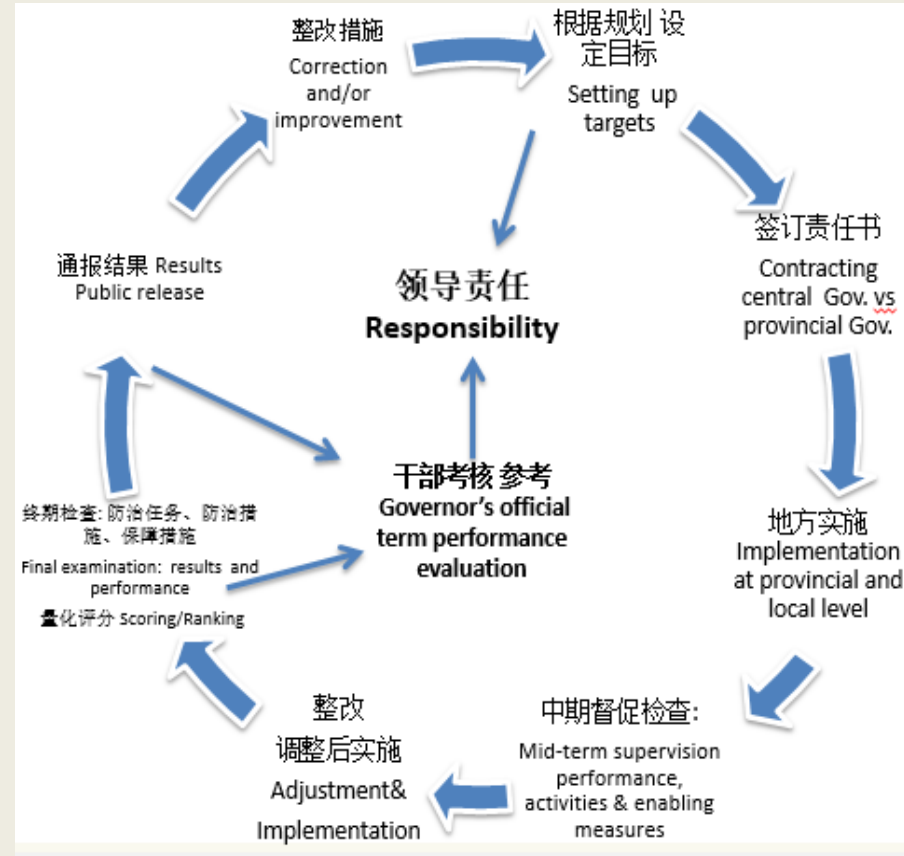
整改措施
Correction and/or improvement

根据规划 设定目标
Setting up targets

签订责任书
Contracting central Gov. vs provincial Gov.

地方实施
Implementation at provincial and local level

中期督促检查:
Mid-term supervision performance, activities & enabling measures

整改
调整后实施
Adjustment& Implementation

终期检查: 防治任务、防治措施、保障措施
Final examination: results and performance
量化评分 Scoring/Ranking

通报结果 Results Public release

领导责任
Responsibility

干部考核 参考
Governor's official term performance evaluation